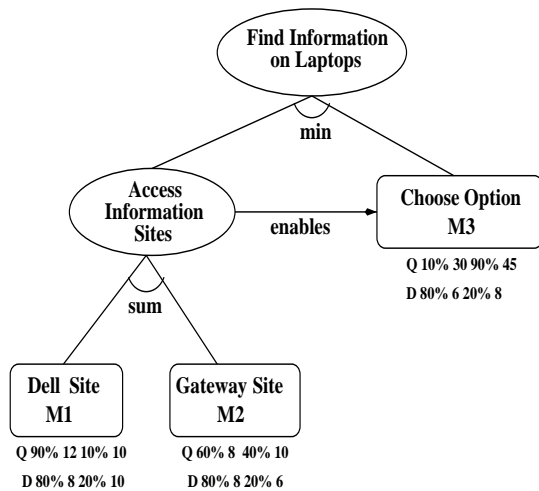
Find Information on Laptops

min

Access Information Sites

enables

Choose Option M3

Q 10% 30 90% 45

D 80% 6 20% 8

sum

Dell Site M1

Q 90% 12 10% 10

D 80% 8 20% 10

Gateway Site M2

Q 60% 8 40% 10

D 80% 8 20% 6